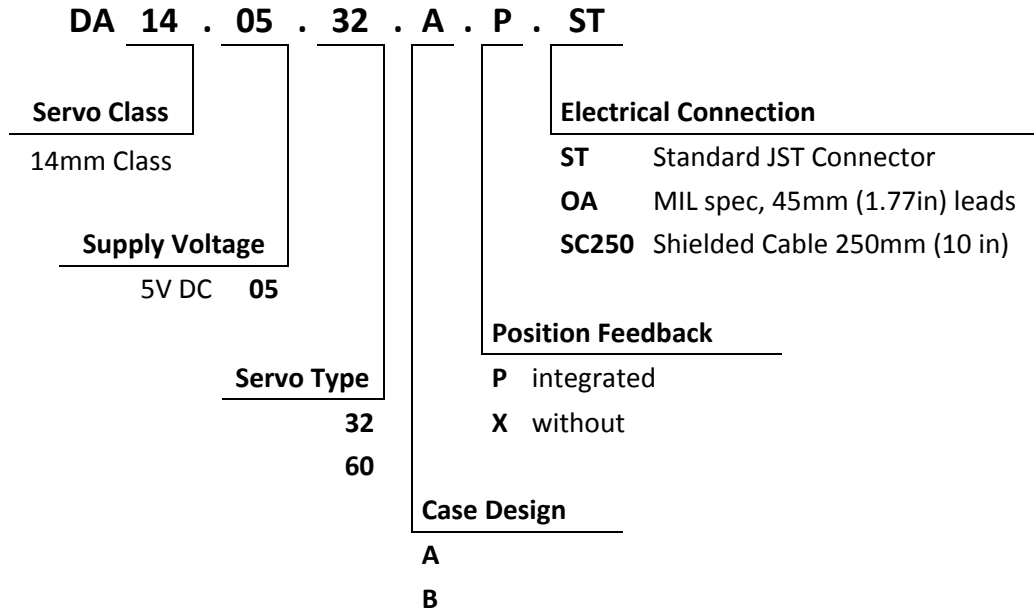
DA 14 . 05 . 32 . A . P . ST

Servo Class
14mm Class

Supply Voltage
5V DC **05**

Servo Type
**32**
**60**

Case Design
**A**
**B**

Position Feedback
**P** integrated
**X** without

Electrical Connection
**ST** Standard JST Connector
**OA** MIL spec, 45mm (1.77in) leads
**SC250** Shielded Cable 250mm (10 in)